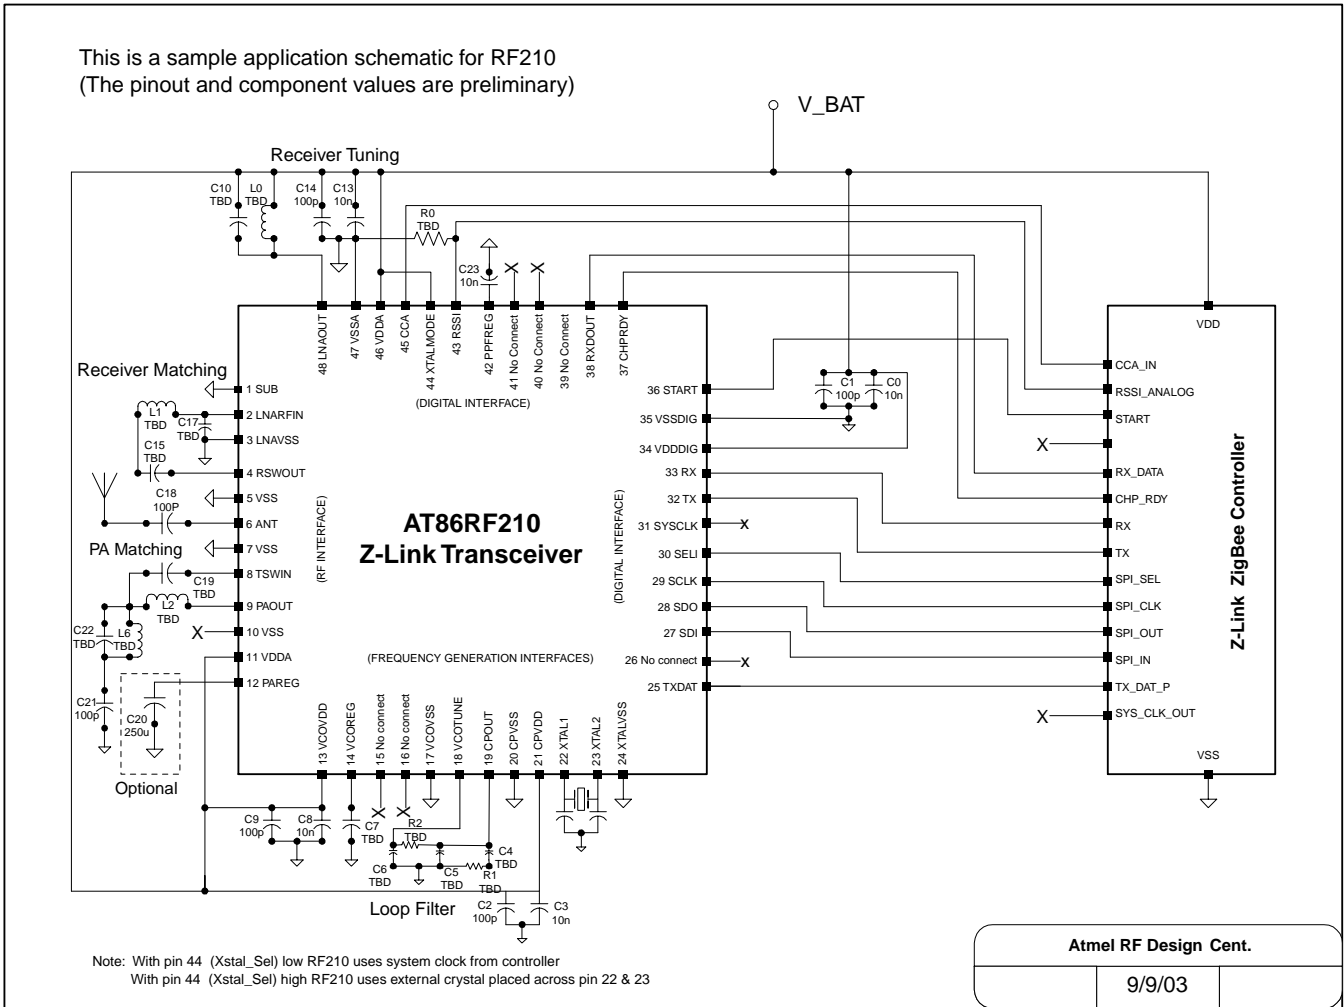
This is a sample application schematic for RF210
(The pinout and component values are preliminary)

V_BAT

Receiver Tuning

C10 TBD
L0 TBD
C14 100p
C13 10n
R0 TBD
C23 10n

48 LNAOUT
47 VSSA
46 VDDA
45 CCA
44 XTALMODE
43 RSSI
42 PPFREG
41 No Connect
40 No Connect
39 No Connect
38 RXDOUT
37 CHPRDY

(DIGITAL INTERFACE)

Receiver Matching
1 SUB
L1 TBD
2 LNARFIN
C17 TBD
3 LNAVSS
C15 TBD
4 RSWOUT
C18 100P
5 VSS
6 ANT
PA Matching
7 VSS
8 TSWIN
C19 TBD
L2 TBD
9 PAOUT
C22 TBD
L6 TBD
X
10 VSS
11 VDDA
12 PAREG
C21 100p
C20 250u
Optional

(RF INTERFACE)

AT86RF210
Z-Link Transceiver

(FREQUENCY GENERATION INTERFACES)

(DIGITAL INTERFACE)

36 START
35 VSSDIG
34 VDDDIG
33 RX
32 TX
31 SYSCLK
x
30 SELI
29 SCLK
28 SDO
27 SDI
26 No connect
x
25 TXDAT

C1 100p
C0 10n

VDD
CCA_IN
RSSI_ANALOG
START
X
RX_DATA
CHP_RDY
RX
TX
SPI_SEL
SPI_CLK
SPI_OUT
SPI_IN
TX_DAT_P
X
SYS_CLK_OUT
VSS

Z-Link ZigBee Controller

13 VCOVDD
14 VCOREG
15 No connect
16 No connect
17 VCOVSS
18 VCOTUNE
19 CPOUT
20 CPVSS
21 CPVDD
22 XTAL1
23 XTAL2
24 XTALVSS

C9 100p
C8 10n
C7 TBD
R2 TBD
C4 TBD
C6 TBD
C5 TBD
R1 TBD
C2 100p
C3 10n
Loop Filter

Note: With pin 44 (Xstal_Sel) low RF210 uses system clock from controller
With pin 44 (Xstal_Sel) high RF210 uses external crystal placed across pin 22 & 23

Atmel RF Design Cent.
9/9/03